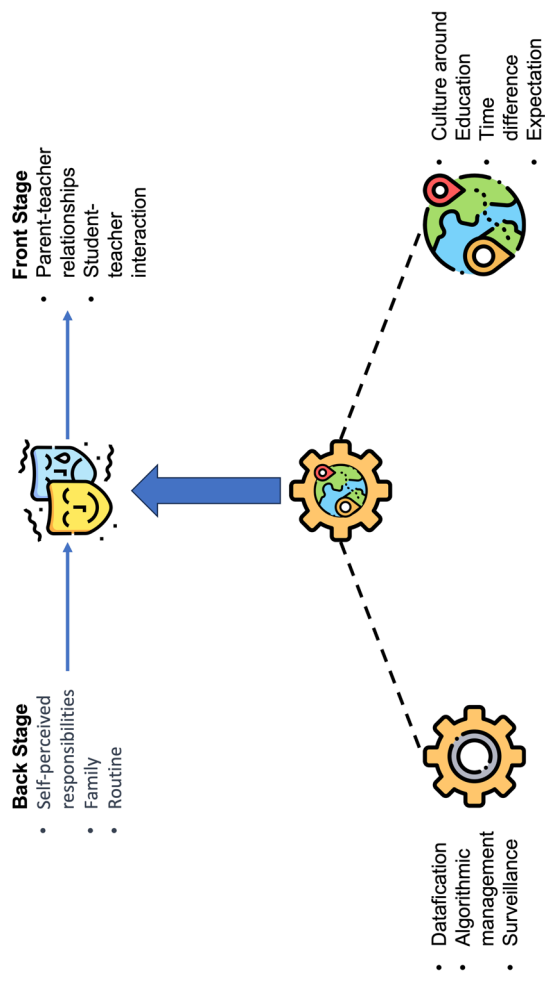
**Back Stage**
- Self-perceived responsibilities
- Family
- Routine

**Front Stage**
- Parent-teacher relationships
- Student-teacher interaction

- Datafication
- Algorithmic management
- Surveillance

- Culture around Education
- Time difference
- Expectation